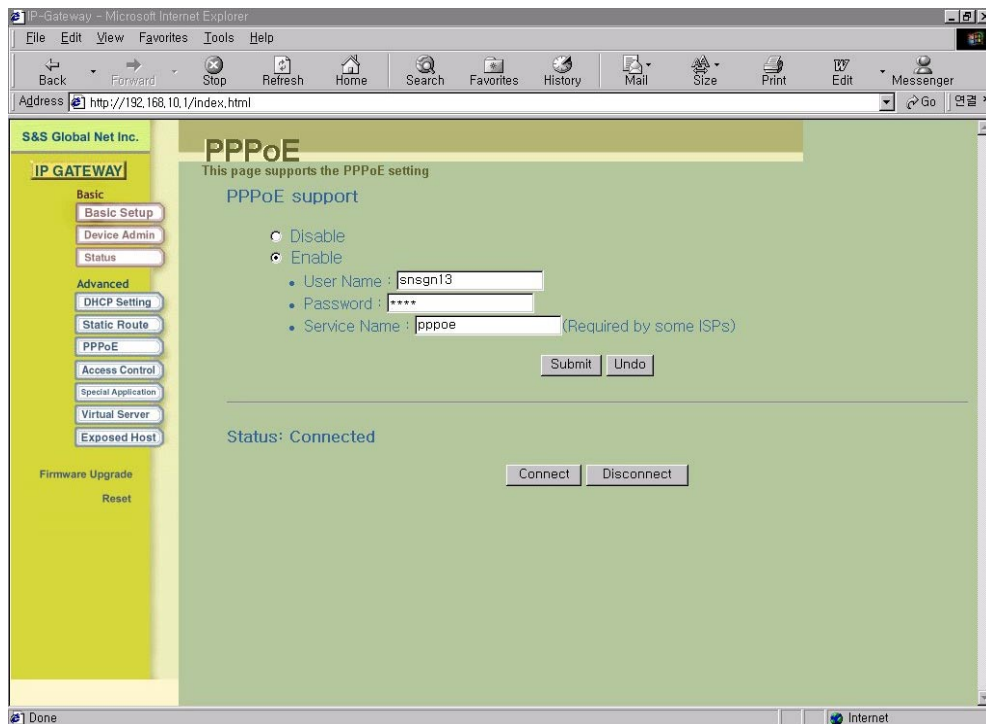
IP-Gateway - Microsoft Internet Explorer

File Edit View Favorites Tools Help

Back Forward Stop Refresh Home Search Favorites History Mail Size Print Edit Messenger

Address http://192.168.10.1/index.html

Go 연결

S&S Global Net Inc.

IP GATEWAY

Basic
Basic Setup
Device Admin
Status

Advanced
DHCP Setting
Static Route
PPPoE
Access Control
Special Application
Virtual Server
Exposed Host

Firmware Upgrade

Reset

PPPoE

This page supports the PPPoE setting

PPPoE support

Disable
Enable
• User Name : snsgn13
• Password : ****
• Service Name : pppoe (Required by some ISPs)

Submit Undo

Status: Connected

Connect Disconnect

Done

Internet